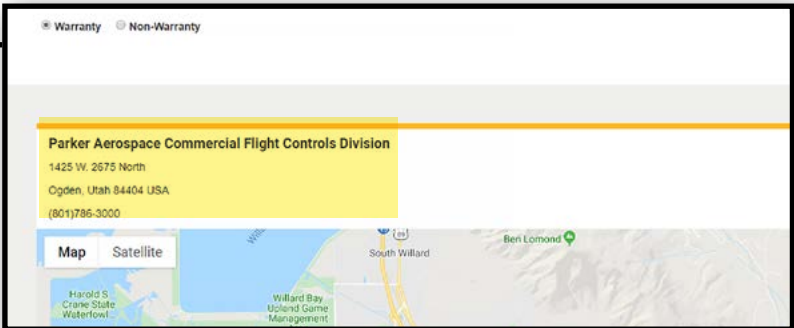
Warranty Non-Warranty

Parker Aerospace Commercial Flight Controls Division
1425 W. 2675 North
Ogden, Utah 84404 USA
(801)786-3000

Map Satellite

South Willard

Ben Lomond

Harold S. Crane State Waterfowl

Willard Bay Upland Game Management